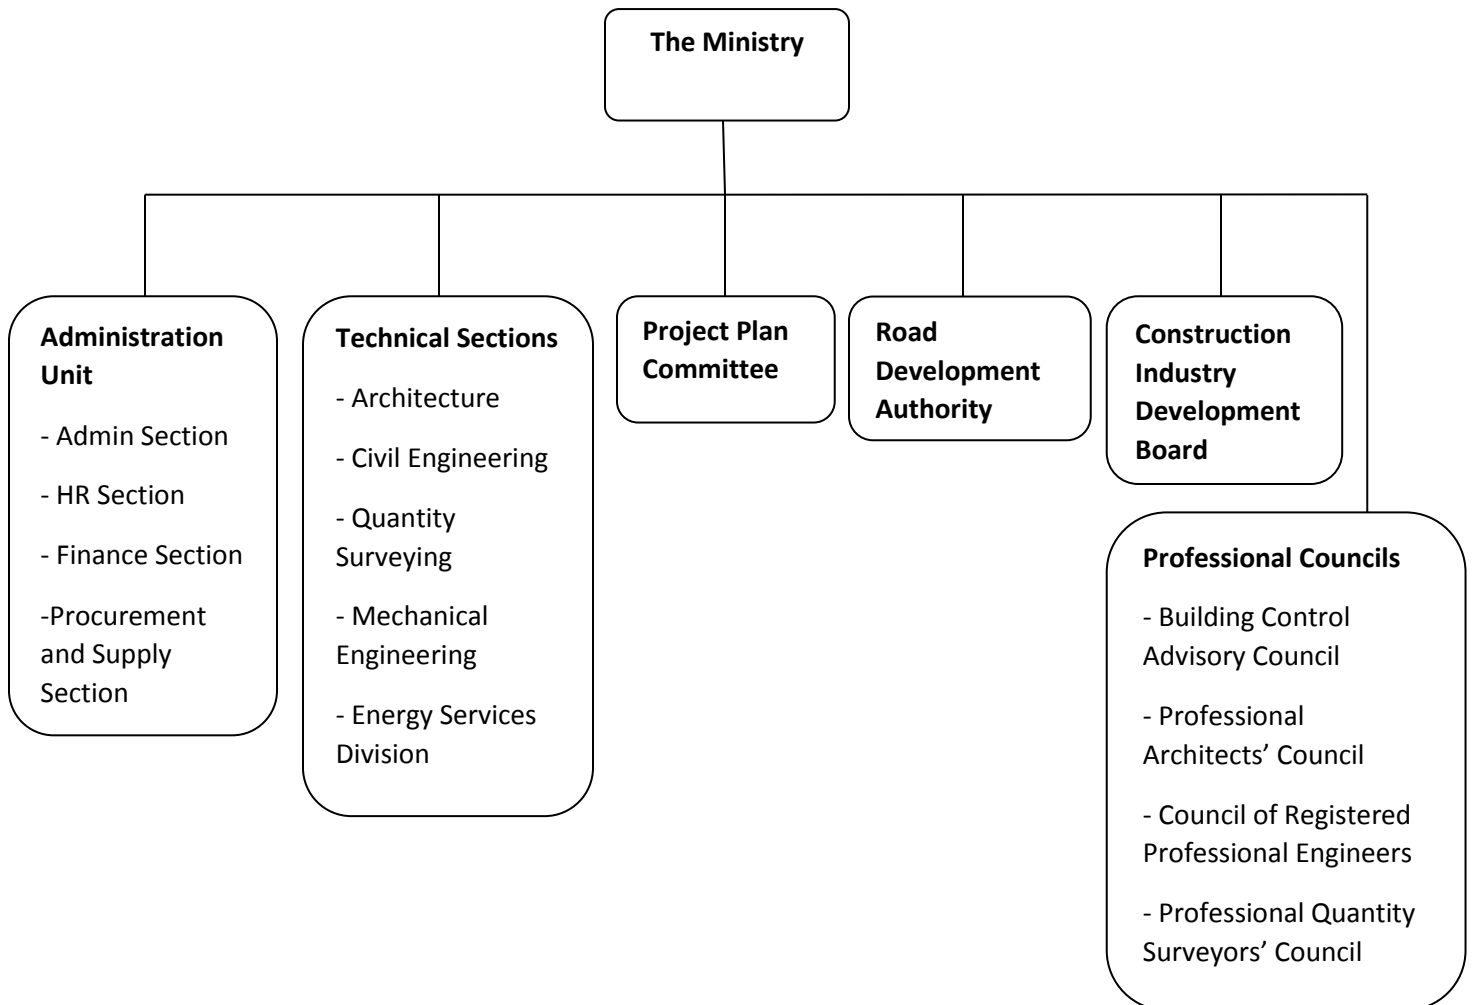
The Ministry

Administration Unit

- Admin Section

- HR Section

- Finance Section

-Procurement and Supply Section

Technical Sections

- Architecture

- Civil Engineering

- Quantity Surveying

- Mechanical Engineering

- Energy Services Division

Project Plan Committee

Road Development Authority

Construction Industry Development Board

Professional Councils

- Building Control Advisory Council

- Professional Architects' Council

- Council of Registered Professional Engineers

- Professional Quantity Surveyors' Council